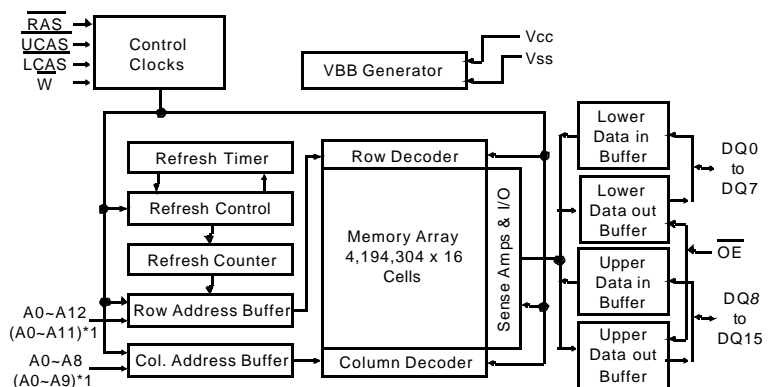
$\overline{RAS}$
$\overline{UCAS}$
$\overline{LCAS}$
$\overline{W}$

Control Clocks

VBB Generator

Vcc
Vss

Refresh Timer

Refresh Control

Refresh Counter

Row Address Buffer

Col. Address Buffer

A0~A12
(A0~A11)*1

A0~A8
(A0~A9)*1

Row Decoder

Memory Array
4,194,304 x 16
Cells

Sense Amps & I/O

Column Decoder

Lower Data in Buffer

Lower Data out Buffer

Upper Data in Buffer

Upper Data out Buffer

DQ0
to
DQ7

$\overline{OE}$

DQ8
to
DQ15